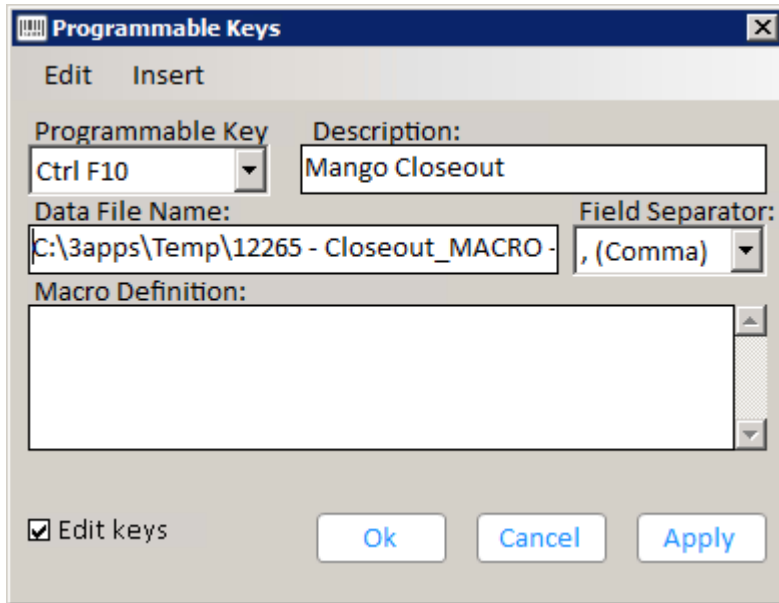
Programmable Keys

Edit Insert

Programmable Key
Ctrl F10

Description:
Mango Closeout

Data File Name:
C:\3apps\Temp\12265 - Closeout_MACRO -

Field Separator:
, (Comma)

Macro Definition:

☑ Edit keys

Ok Cancel Apply